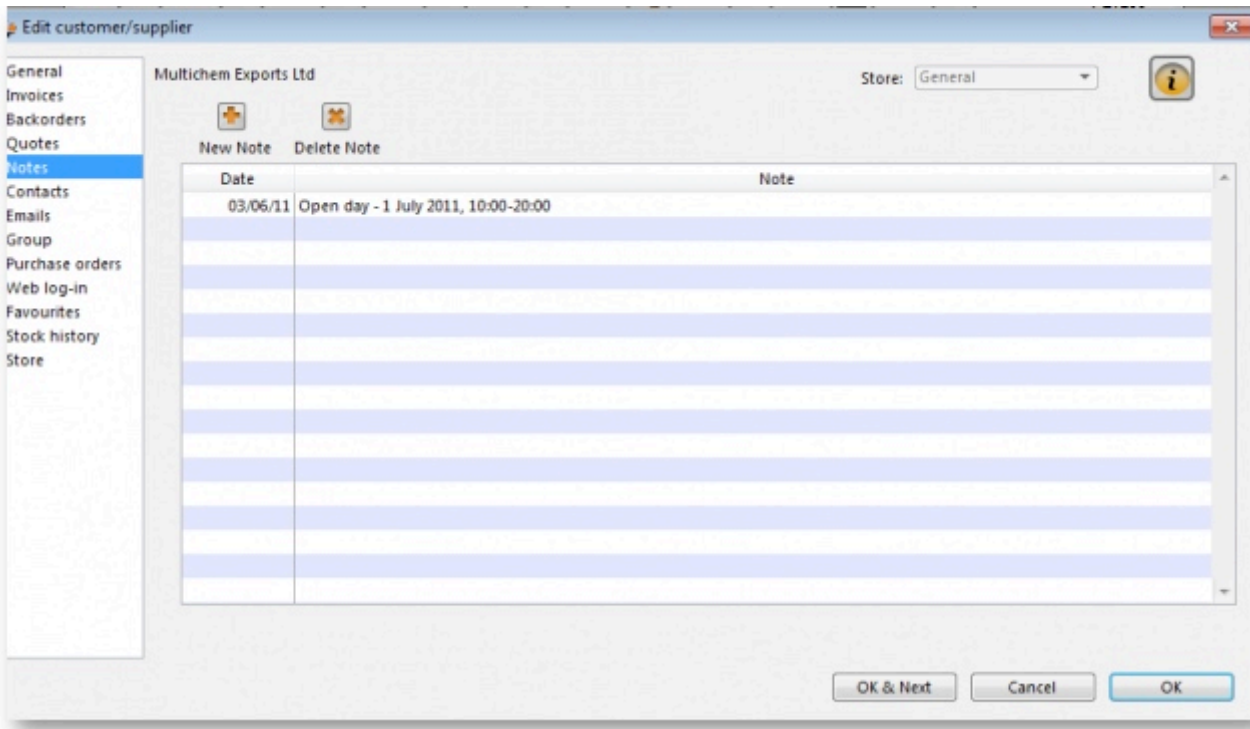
Edit customer/supplier

General
Invoices
Backorders
Quotes
Notes
Contacts
Emails
Group
Purchase orders
Web log-in
Favourites
Stock history
Store

Multichem Exports Ltd

Store: General

New Note
Delete Note

| Date | Note |
|---|---|
| 03/06/11 | Open day - 1 July 2011, 10:00-20:00 |

OK & Next
Cancel
OK